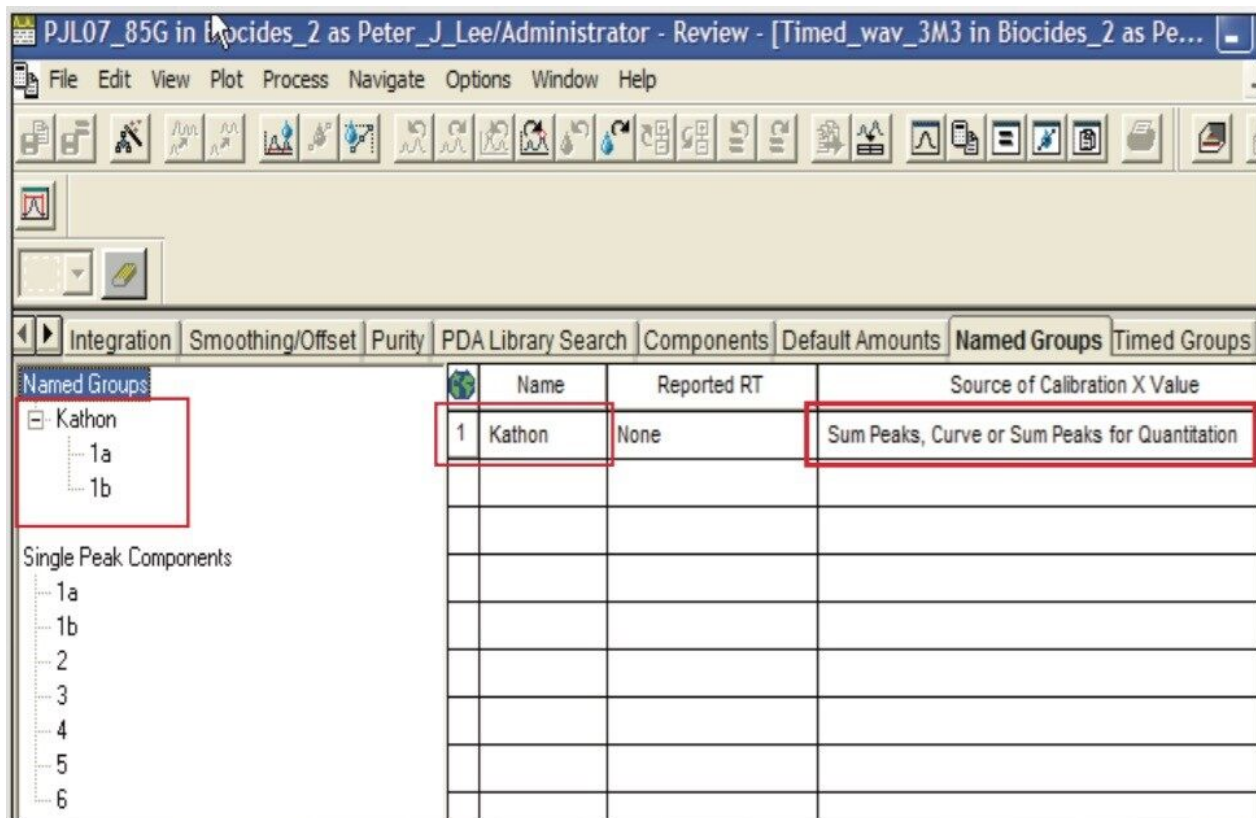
PJL07_85G in Biocides_2 as Peter_J_Lee/Administrator - Review - [Timed_wav_3M3 in Biocides_2 as Pe...

File Edit View Plot Process Navigate Options Window Help

Integration | Smoothing/Offset | Purity | PDA Library Search | Components | Default Amounts | Named Groups | Timed Groups

Named Groups
Kathon
1a
1b

Single Peak Components
1a
1b
2
3
4
5
6

| | Name | Reported RT | Source of Calibration X Value |
|---|---|---|---|
| 1 | Kathon | None | Sum Peaks, Curve or Sum Peaks for Quantitation |
| | | | |
| | | | |
| | | | |
| | | | |
| | | | |
| | | | |
| | | | |